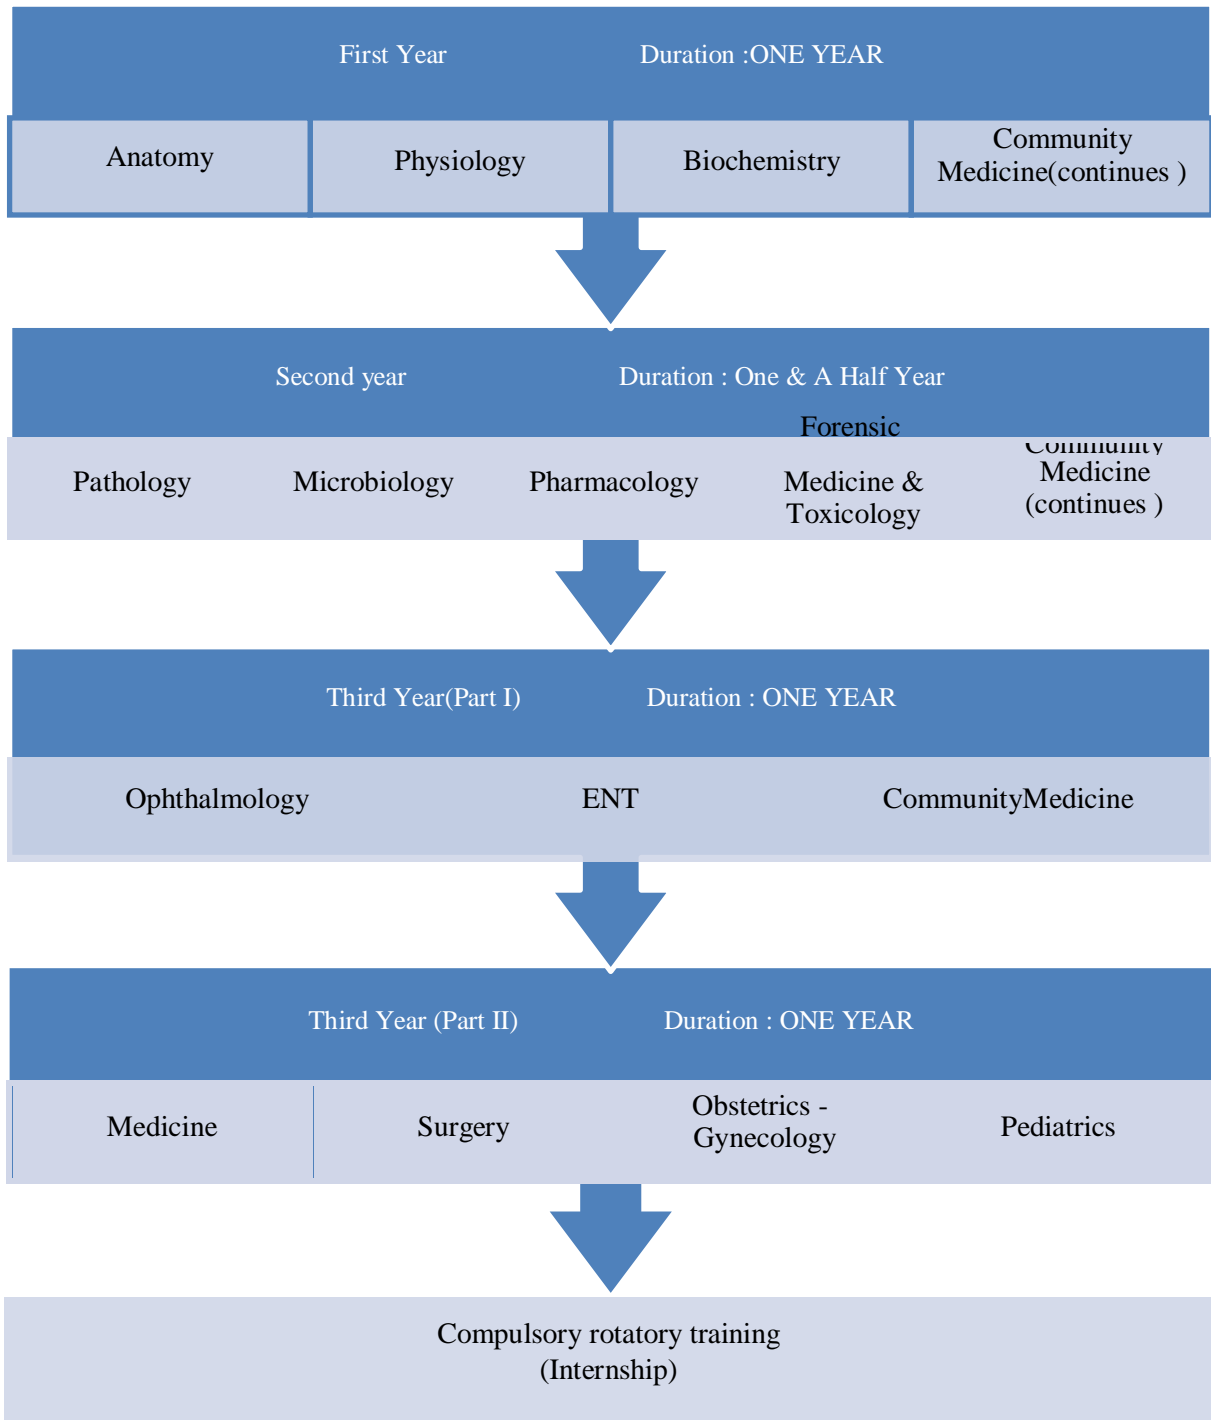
First Year Duration :ONE YEAR

Anatomy

Physiology

Biochemistry

Community Medicine(continues )

Second year Duration : One & A Half Year

Pathology

Microbiology

Pharmacology

Forensic Medicine & Toxicology

Community Medicine (continues )

Third Year(Part I) Duration : ONE YEAR

Ophthalmology

ENT

CommunityMedicine

Third Year (Part II) Duration : ONE YEAR

Medicine

Surgery

Obstetrics - Gynecology

Pediatrics

Compulsory rotatory training (Internship)